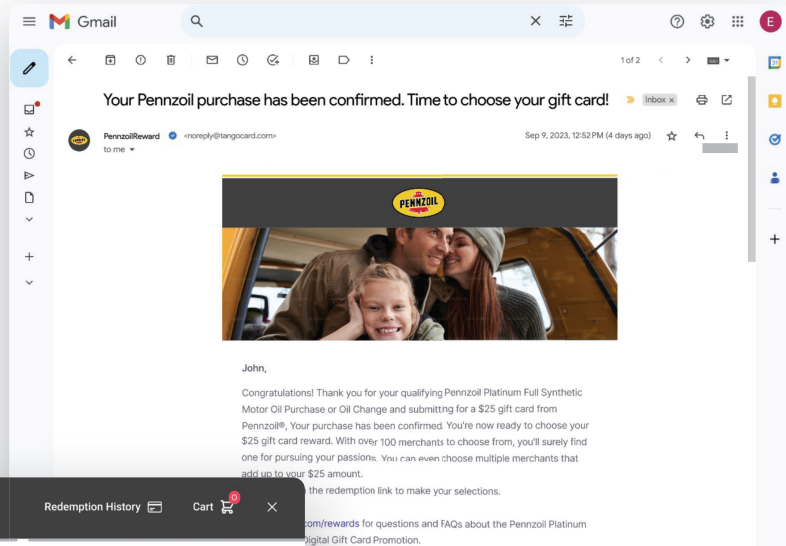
Gmail

E

1 of 2

Your Pennzoil purchase has been confirmed. Time to choose your gift card!

Inbox ×

PennzoilReward <noreply@tangocard.com>

to me

Sep 9, 2023, 12:52 PM (4 days ago)

PENNZOIL

John,

Congratulations! Thank you for your qualifying Pennzoil Platinum Full Synthetic Motor Oil Purchase or Oil Change and submitting for a $25 gift card from Pennzoil®, Your purchase has been confirmed. You're now ready to choose your $25 gift card reward. With over 100 merchants to choose from, you'll surely find one for pursuing your passions. You can even choose multiple merchants that add up to your $25 amount.

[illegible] the redemption link to make your selections.

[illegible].com/rewards for questions and FAQs about the Pennzoil Platinum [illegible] Digital Gift Card Promotion.

Redemption History

Cart 0